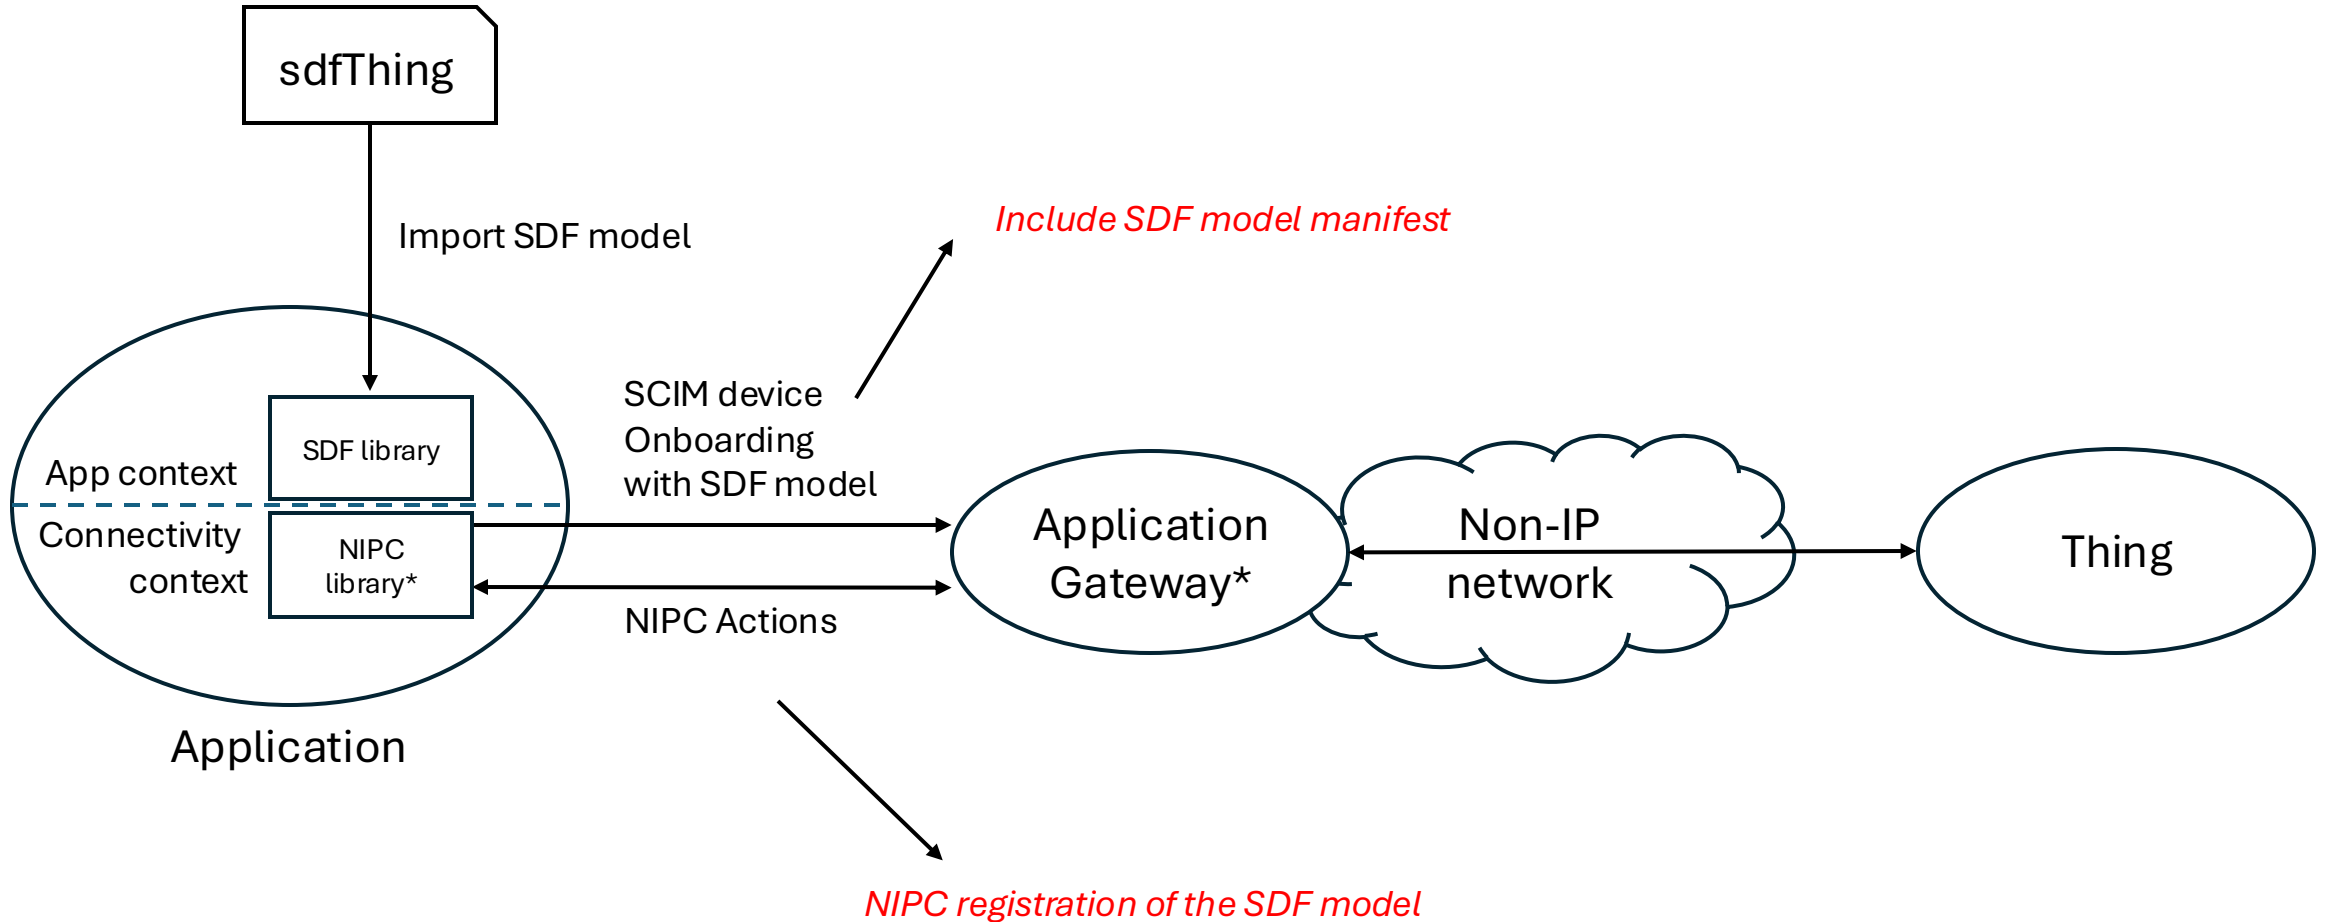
sdfThing

Import SDF model

Include SDF model manifest

SDF library

App context

Connectivity context

NIPC library*

SCIM device Onboarding with SDF model

NIPC Actions

Application Gateway*

Non-IP network

Thing

Application

NIPC registration of the SDF model